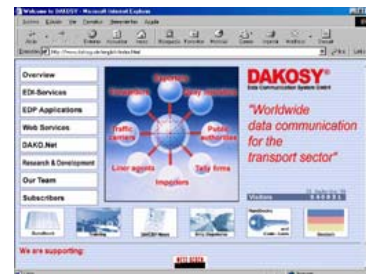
Welcome to DAKOSY - Microsoft Internet Explorer

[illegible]

Overview
EDI-Services
EDP Applications
Web Services
DAKO.Net
Research & Development
Our Team
Subscribers

Exporters
Forwarders
Ship owners
Traffic carriers
Public authorities
Liner agents
Tally firms
Importers

DAKOSY
Data Communication System GmbH

"Worldwide data communication for the transport sector"

Visitors

We are supporting: